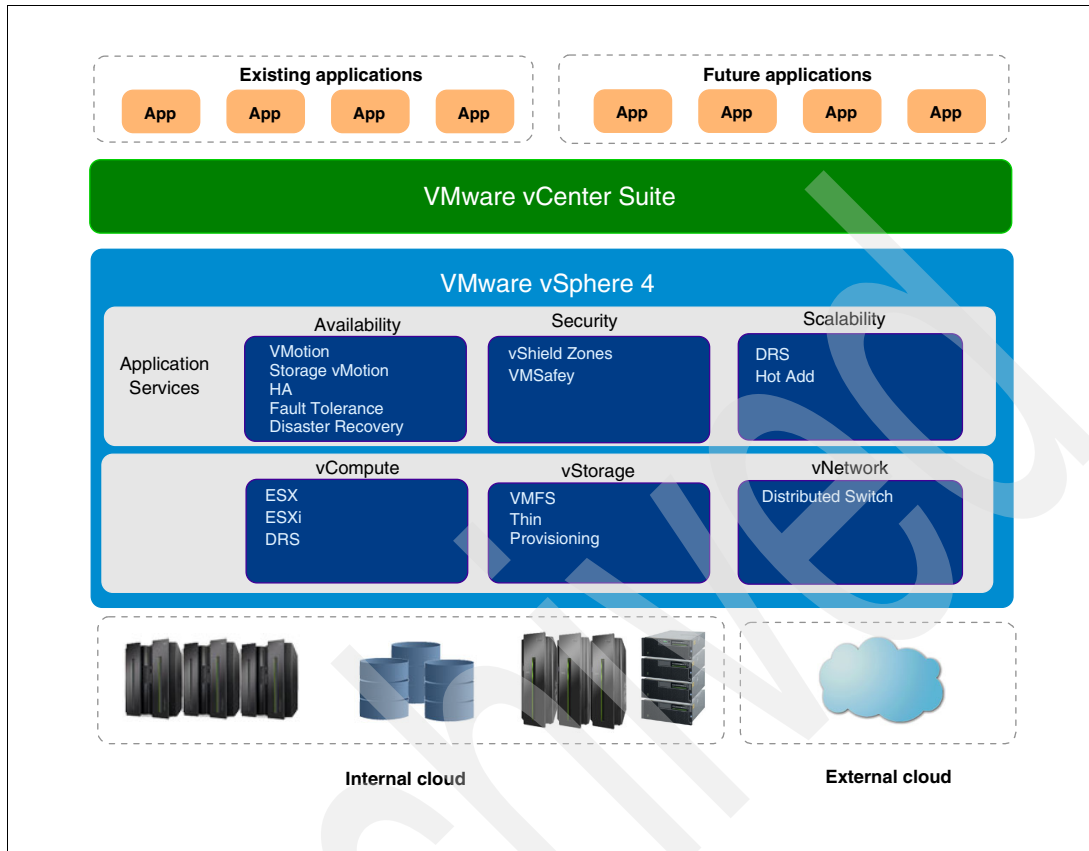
Existing applications

App App App App

Future applications

App App App App

VMware vCenter Suite

VMware vSphere 4

Application Services

Availability

VMotion
Storage vMotion
HA
Fault Tolerance
Disaster Recovery

Security

vShield Zones
VMSafey

Scalability

DRS
Hot Add

vCompute

ESX
ESXi
DRS

vStorage

VMFS
Thin Provisioning

vNetwork

Distributed Switch

Internal cloud

External cloud